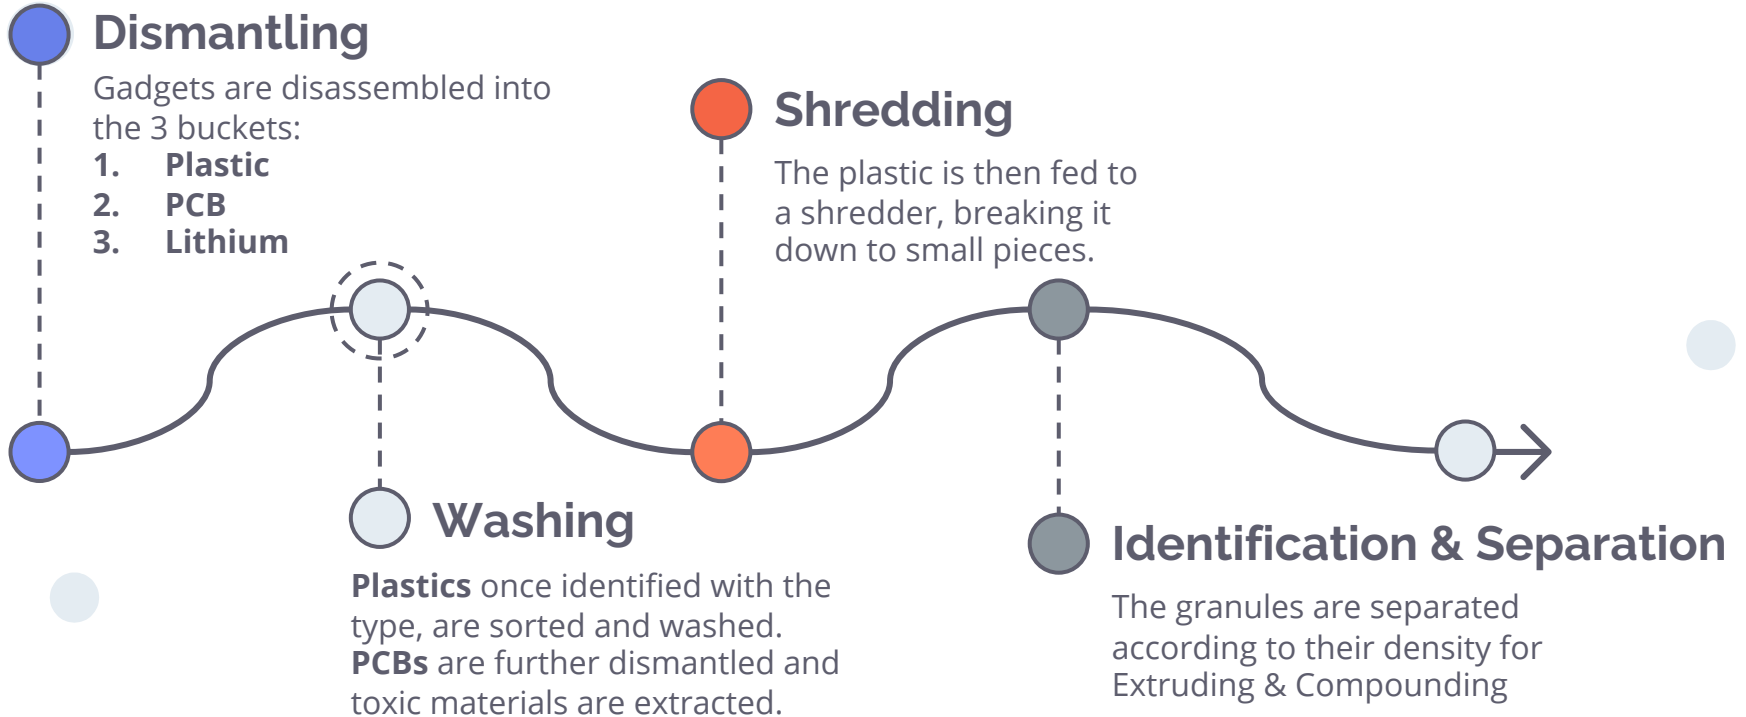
Dismantling

Gadgets are disassembled into the 3 buckets:
1. Plastic
2. PCB
3. Lithium

Shredding

The plastic is then fed to a shredder, breaking it down to small pieces.

Washing

Plastics once identified with the type, are sorted and washed. PCBs are further dismantled and toxic materials are extracted.

Identification & Separation

The granules are separated according to their density for Extruding & Compounding